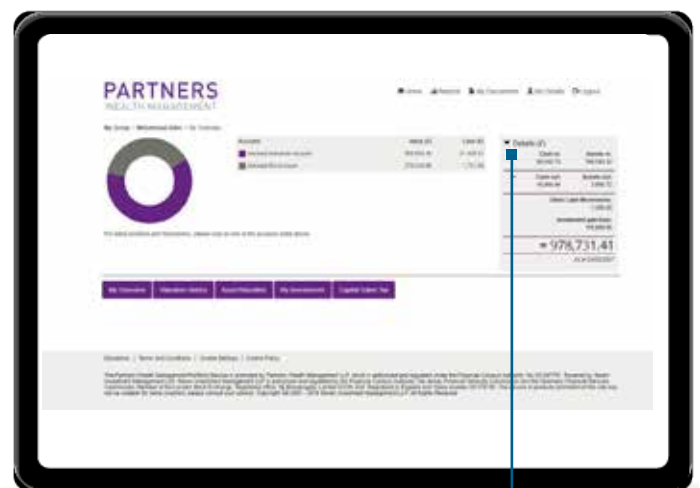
PARTNERS
WEALTH MANAGEMENT

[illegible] Home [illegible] Reports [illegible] My Documents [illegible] My Details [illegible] Logout

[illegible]

Accounts | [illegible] | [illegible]
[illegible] | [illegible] | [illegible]
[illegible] | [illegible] | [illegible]

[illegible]

Details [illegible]

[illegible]

= 978,731.41

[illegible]

My Overview | Valuation Metrics | Asset Allocation | My Investments | Capital Gains Tax

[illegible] | Terms and Conditions | Cookie Settings | Cookie Policy

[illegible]